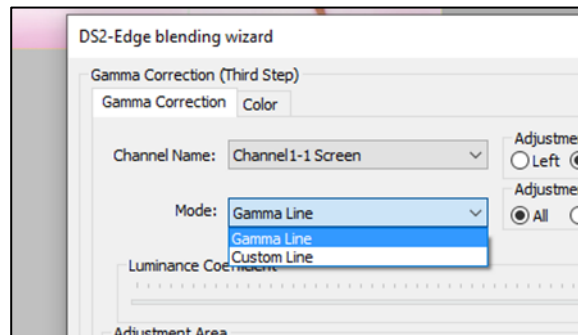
DS2-Edge blending wizard

Gamma Correction (Third Step)

Gamma Correction Color

Channel Name: Channel1-1 Screen

Adjustme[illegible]
Left

Adjustme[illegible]
All

Mode: Gamma Line

Gamma Line
Custom Line

Luminance Coe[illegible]

Adjustment Area